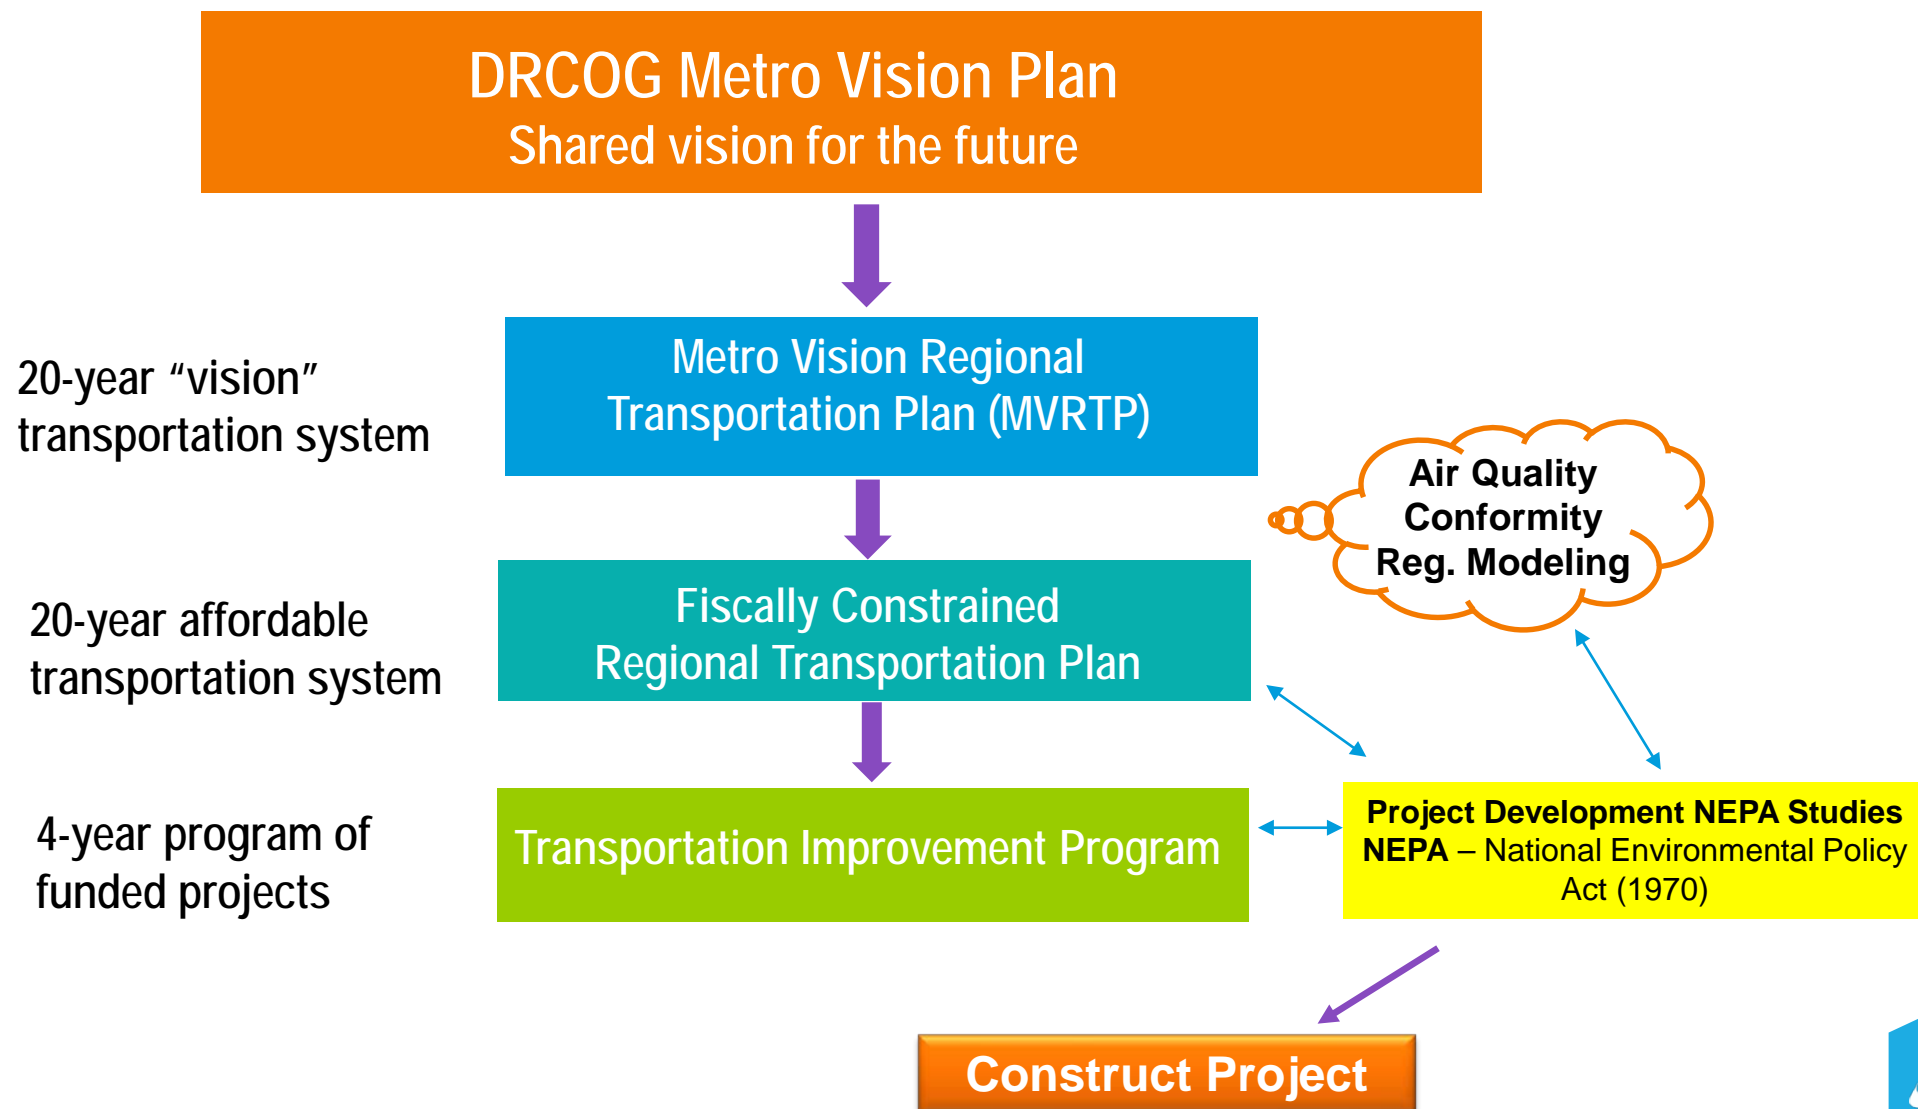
DRCOG Metro Vision Plan
Shared vision for the future

20-year "vision" transportation system

Metro Vision Regional Transportation Plan (MVRTP)

Air Quality Conformity Reg. Modeling

20-year affordable transportation system

Fiscally Constrained Regional Transportation Plan

4-year program of funded projects

Transportation Improvement Program

Project Development NEPA Studies
NEPA – National Environmental Policy Act (1970)

Construct Project